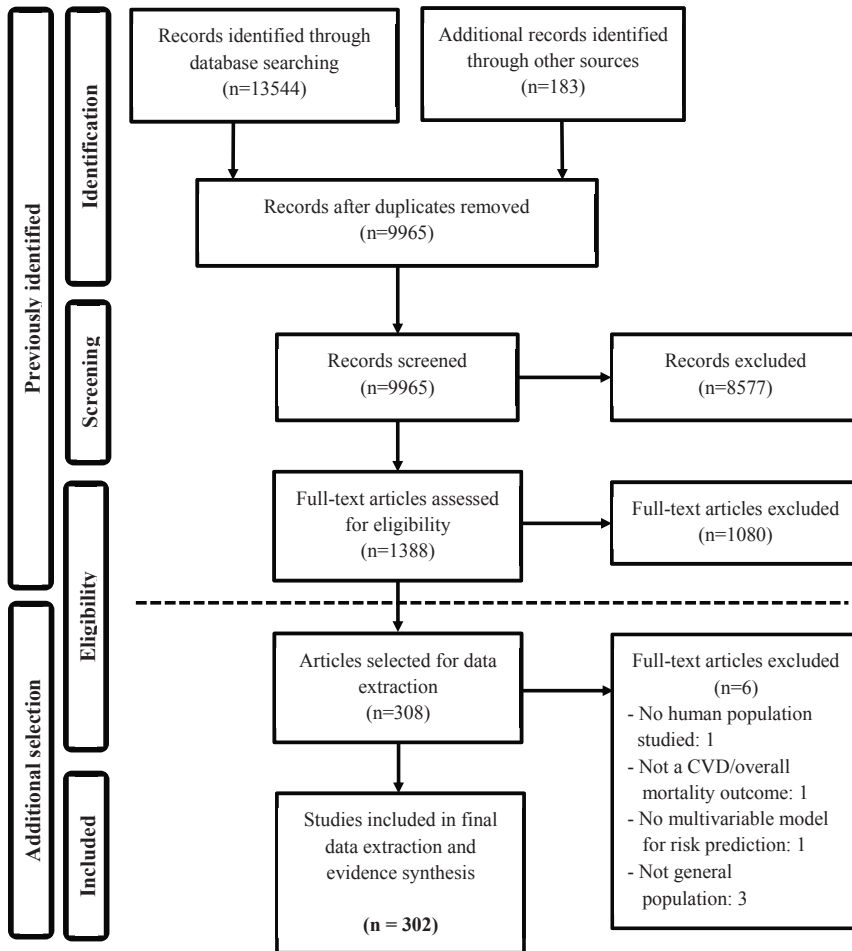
Previously identified

Identification

Records identified through database searching (n=13544)

Additional records identified through other sources (n=183)

Records after duplicates removed (n=9965)

Screening

Records screened (n=9965)

Records excluded (n=8577)

Eligibility

Full-text articles assessed for eligibility (n=1388)

Full-text articles excluded (n=1080)

Additional selection

Articles selected for data extraction (n=308)

Full-text articles excluded (n=6)
- No human population studied: 1
- Not a CVD/overall mortality outcome: 1
- No multivariable model for risk prediction: 1
- Not general population: 3

Included

Studies included in final data extraction and evidence synthesis

(n = 302)